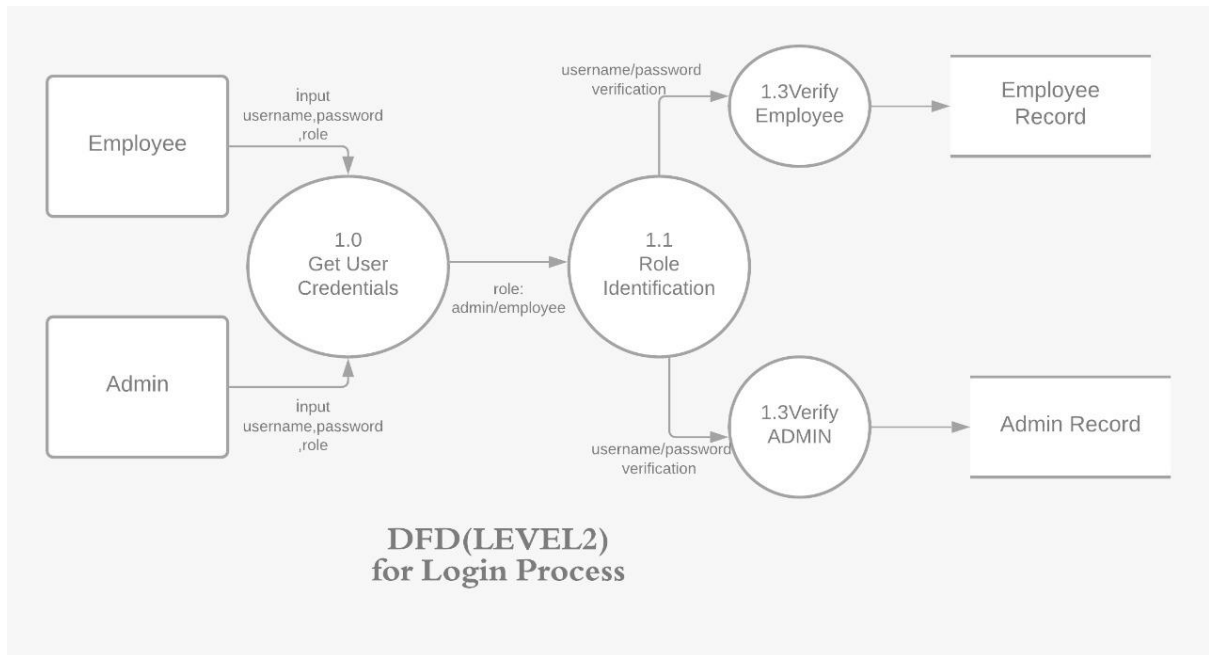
Employee

input username,password ,role

1.0 Get User Credentials

role: admin/employee

1.1 Role Identification

username/password verification

1.3Verify Employee

Employee Record

Admin

input username,password ,role

username/password verification

1.3Verify ADMIN

Admin Record

DFD(LEVEL2) for Login Process